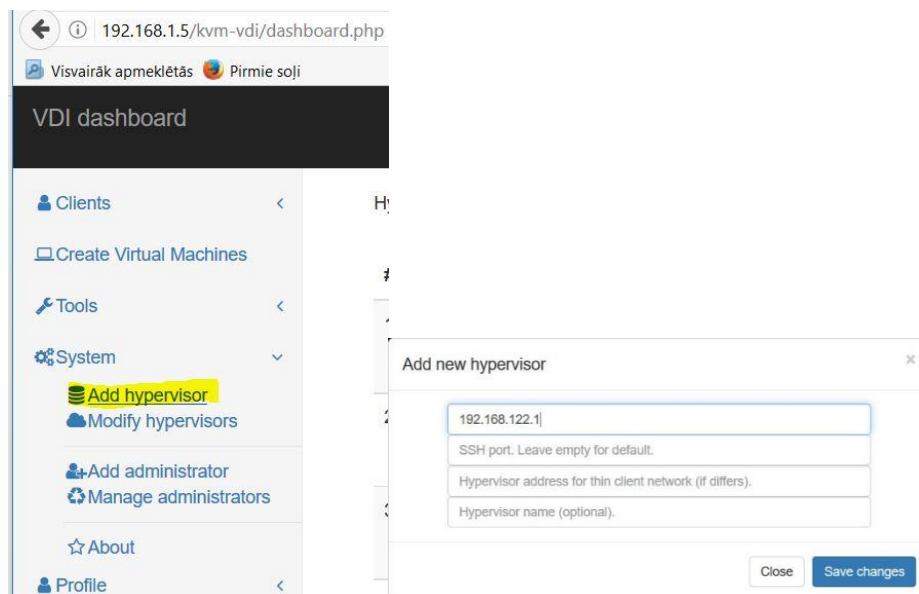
192.168.1.5/kvm-vdi/dashboard.php

Visvairāk apmeklētās Pirmie soļi

VDI dashboard

Clients

Create Virtual Machines

Tools

System

Add hypervisor
Modify hypervisors

Add administrator
Manage administrators

About

Profile

H

#

Add new hypervisor

×

192.168.122.1

SSH port. Leave empty for default.

Hypervisor address for thin client network (if differs).

Hypervisor name (optional).

Close

Save changes